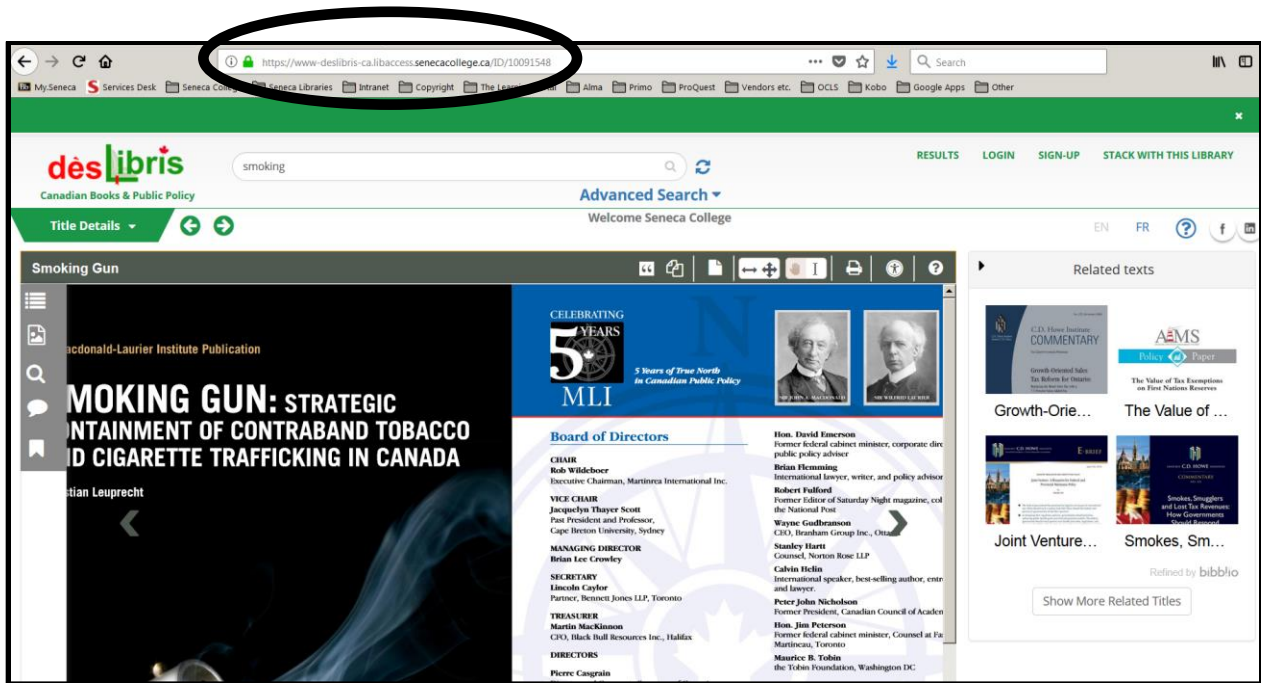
https://www-deslibris-ca.libaccess.senecacollege.ca/ID/10091548

Search

My.Seneca Services Desk Seneca College Seneca Libraries Intranet Copyright The Learning Portal Alma Primo ProQuest Vendors etc. OCLS Kobo Google Apps Other

×

dèsLibris
Canadian Books & Public Policy

smoking

Advanced Search ▾

Welcome Seneca College

RESULTS LOGIN SIGN-UP STACK WITH THIS LIBRARY

Title Details ▾

EN FR

Smoking Gun

acdonald-Laurier Institute Publication

MOKING GUN: STRATEGIC
NTAINMENT OF CONTRABAND TOBACCO
D CIGARETTE TRAFFICKING IN CANADA

stian Leuprecht

CELEBRATING
5 YEARS
MLI
5 Years of True North in Canadian Public Policy

SIR JOHN A. MACDONALD SIR WILFRID LAURIER

Board of Directors

CHAIR
Rob Wildeboer
Executive Chairman, Martinrea International Inc.

VICE CHAIR
Jacquelyn Thayer Scott
Past President and Professor, Cape Breton University, Sydney

MANAGING DIRECTOR
Brian Lee Crowley

SECRETARY
Lincoln Caylor
Partner, Bennett Jones LLP, Toronto

TREASURER
Martin MacKinnon
CFO, Black Bull Resources Inc., Halifax

DIRECTORS

Pierre Casgrain

Hon. David Emerson
Former federal cabinet minister, corporate dire public policy adviser

Brian Flemming
International lawyer, writer, and policy advisor

Robert Fulford
Former Editor of Saturday Night magazine, col the National Post

Wayne Gudbranson
CEO, Branham Group Inc., Otta

Stanley Hartt
Counsel, Norton Rose LLP

Calvin Helin
International speaker, best-selling author, entr and lawyer.

Peter John Nicholson
Former President, Canadian Council of Acaden

Hon. Jim Peterson
Former federal cabinet minister, Counsel at Fa Martineau, Toronto

Maurice B. Tobin
the Tobin Foundation, Washington DC

Related texts

C.D. Howe Institute COMMENTARY
Growth-Orie…

AIMS Policy Paper
The Value of Tax Exemptions on First Nations Reserves
The Value of …

C.D. HOWE E-BRIEF
Joint Venture…

C.D. HOWE COMMENTARY
Smokes, Smugglers and Lost Tax Revenues: How Governments Should Respond
Smokes, Sm…

Refined by bibblio

Show More Related Titles